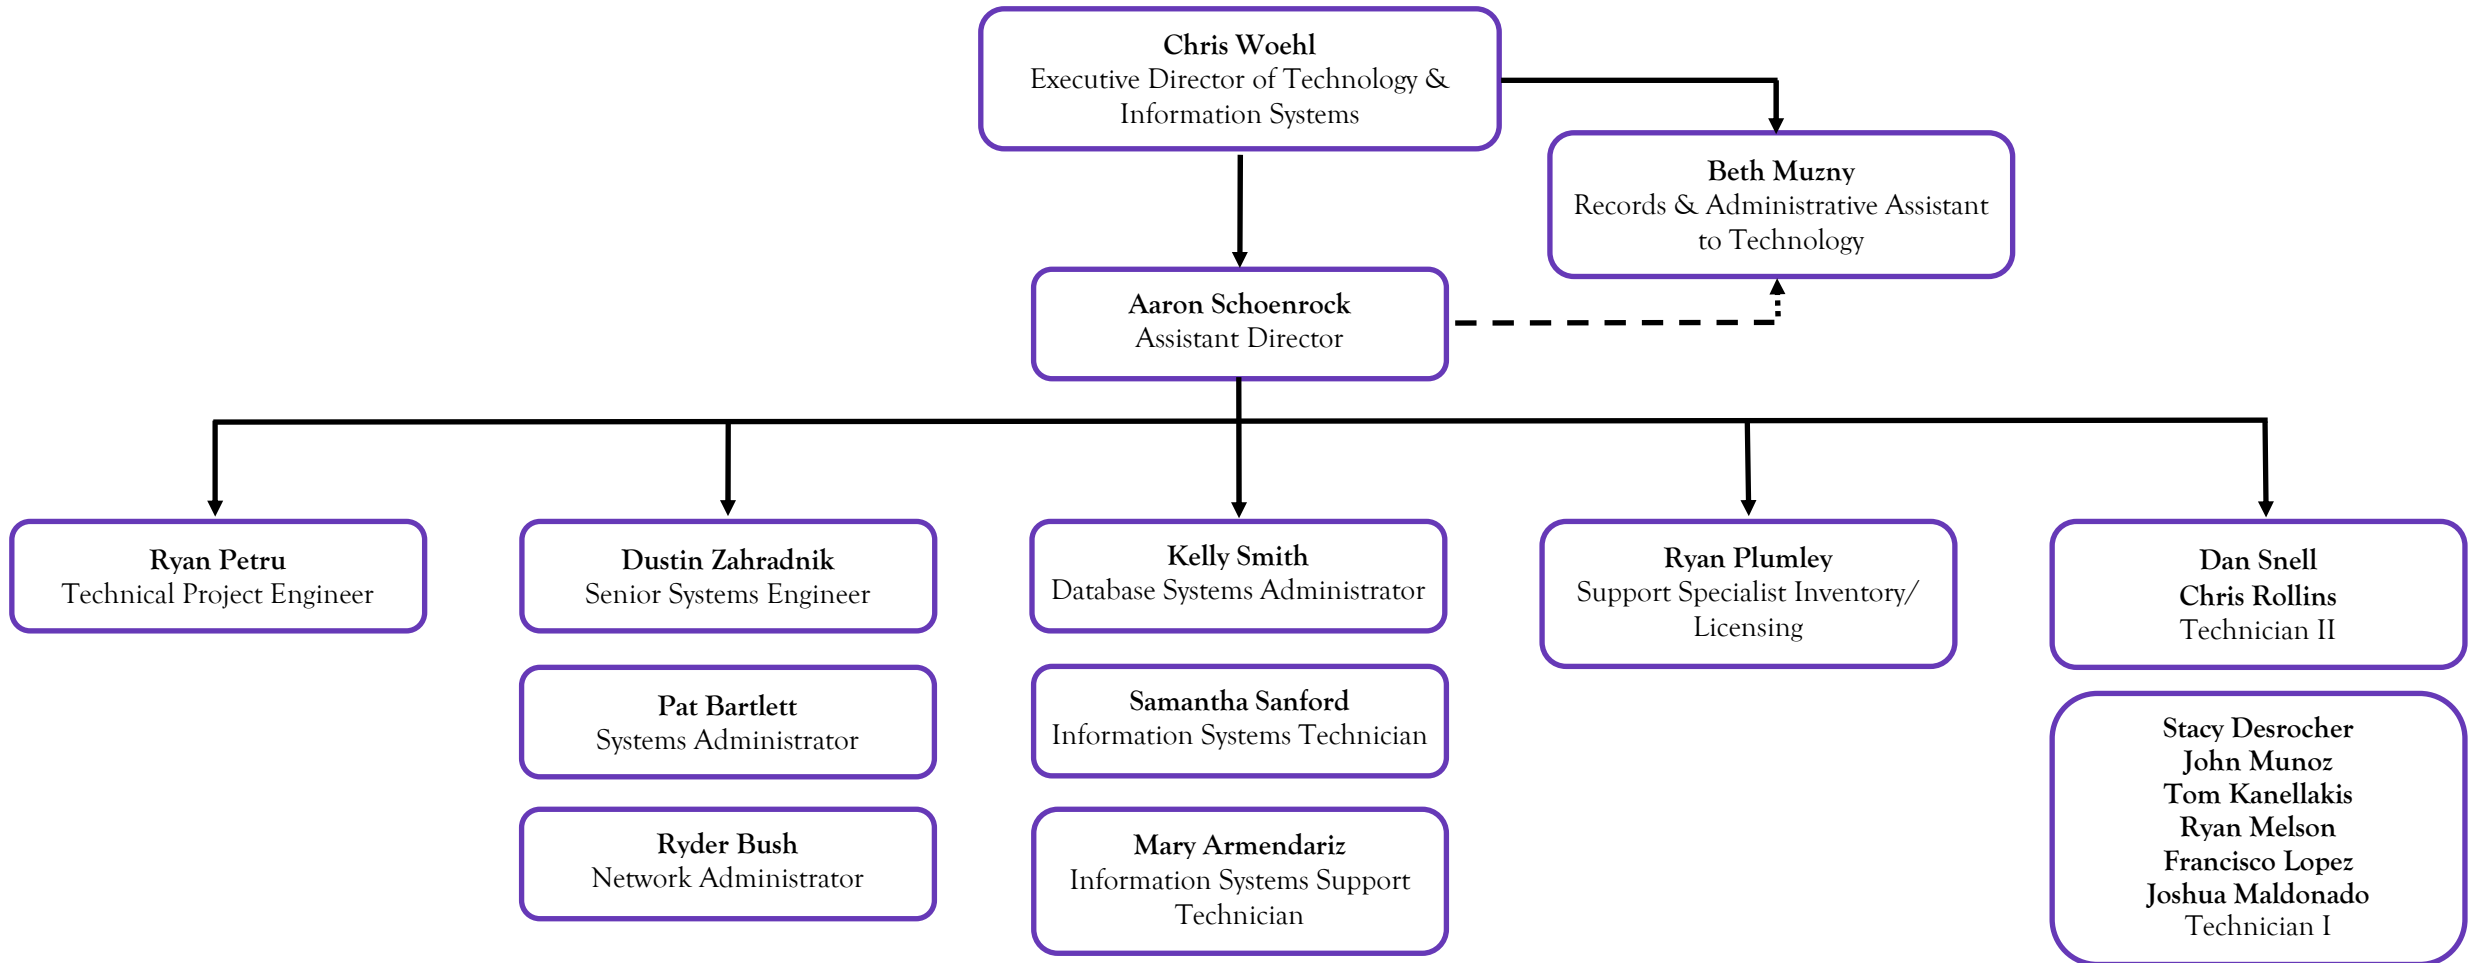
**Chris Woehl**
Executive Director of Technology & Information Systems

**Beth Muzny**
Records & Administrative Assistant to Technology

**Aaron Schoenrock**
Assistant Director

**Ryan Petru**
Technical Project Engineer

**Dustin Zahradnik**
Senior Systems Engineer

**Pat Bartlett**
Systems Administrator

**Ryder Bush**
Network Administrator

**Kelly Smith**
Database Systems Administrator

**Samantha Sanford**
Information Systems Technician

**Mary Armendariz**
Information Systems Support Technician

**Ryan Plumley**
Support Specialist Inventory/ Licensing

**Dan Snell**
**Chris Rollins**
Technician II

**Stacy Desrocher**
**John Munoz**
**Tom Kanellakis**
**Ryan Melson**
**Francisco Lopez**
**Joshua Maldonado**
Technician I